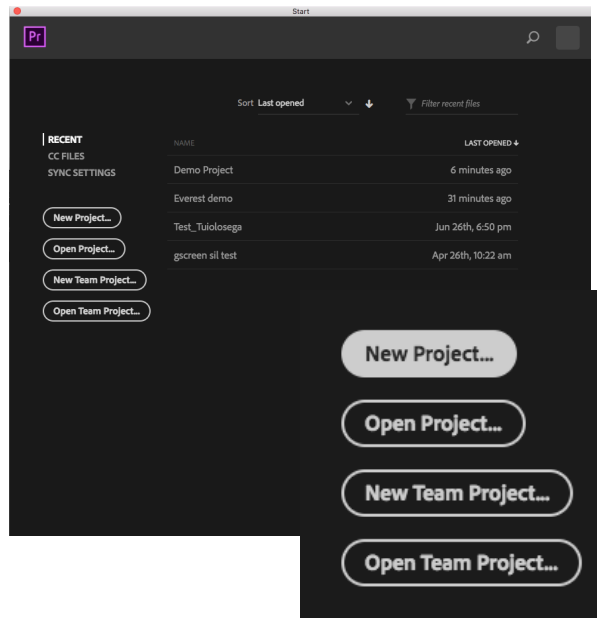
Start

Pr

Sort Last opened

Filter recent files

RECENT
CC FILES
SYNC SETTINGS

New Project...
Open Project...
New Team Project...
Open Team Project...

| NAME | LAST OPENED ↓ |
|---|---|
| Demo Project | 6 minutes ago |
| Everest demo | 31 minutes ago |
| Test_Tuiolosega | Jun 26th, 6:50 pm |
| gscreen sil test | Apr 26th, 10:22 am |

New Project...
Open Project...
New Team Project...
Open Team Project...